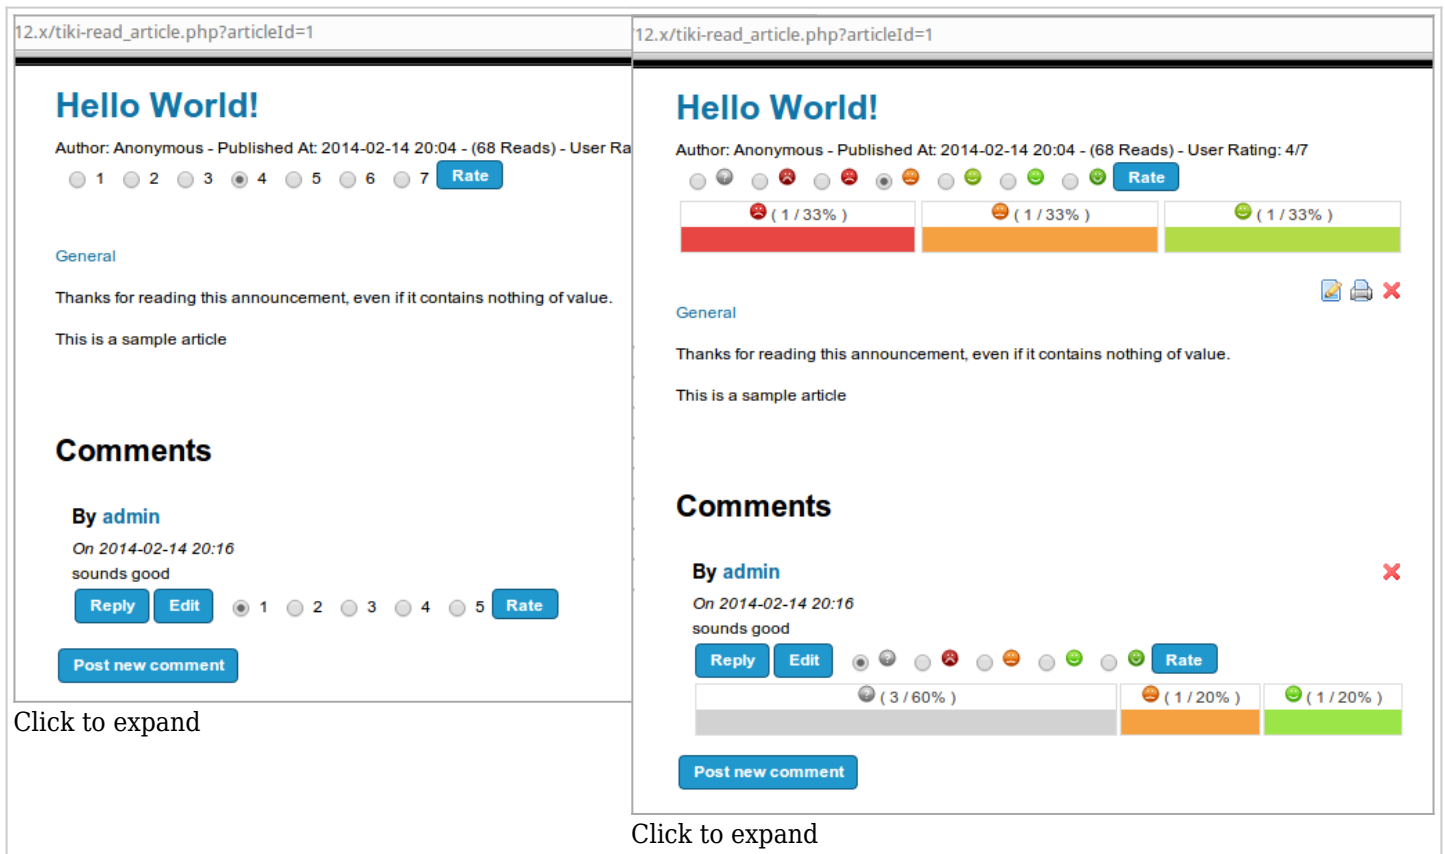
12.x/tiki-read_article.php?articleId=1

Hello World!

Author: Anonymous - Published At: 2014-02-14 20:04 - (68 Reads) - User Ra

1 2 3 4 5 6 7 Rate

General

Thanks for reading this announcement, even if it contains nothing of value.

This is a sample article

Comments

By admin

On 2014-02-14 20:16

sounds good

Reply Edit 1 2 3 4 5 Rate

Post new comment

Click to expand

12.x/tiki-read_article.php?articleId=1

Hello World!

Author: Anonymous - Published At: 2014-02-14 20:04 - (68 Reads) - User Rating: 4/7

Rate

| ( 1 / 33% ) | ( 1 / 33% ) | ( 1 / 33% ) |
|---|---|---|

General

Thanks for reading this announcement, even if it contains nothing of value.

This is a sample article

Comments

By admin

On 2014-02-14 20:16

sounds good

Reply Edit Rate

| ( 3 / 60% ) | ( 1 / 20% ) | ( 1 / 20% ) |
|---|---|---|

Post new comment

Click to expand